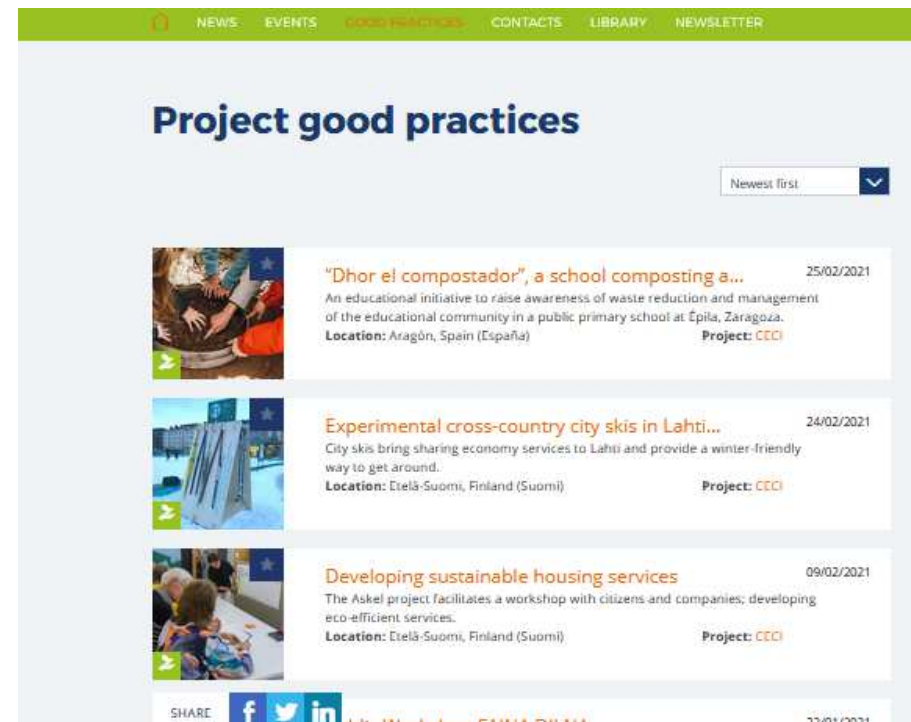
NEWS EVENTS GOOD PRACTICES CONTACTS LIBRARY NEWSLETTER

Project good practices

Newest first

"Dhor el compostador", a school composting a... 25/02/2021
An educational initiative to raise awareness of waste reduction and management of the educational community in a public primary school at Épila, Zaragoza.
Location: Aragón, Spain (España) Project: CECI

Experimental cross-country city skis in Lahti... 24/02/2021
City skis bring sharing economy services to Lahti and provide a winter-friendly way to get around.
Location: Etelä-Suomi, Finland (Suomi) Project: CECI

Developing sustainable housing services 09/02/2021
The Askel project facilitates a workshop with citizens and companies; developing eco-efficient services.
Location: Etelä-Suomi, Finland (Suomi) Project: CECI

SHARE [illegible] 22/01/2021